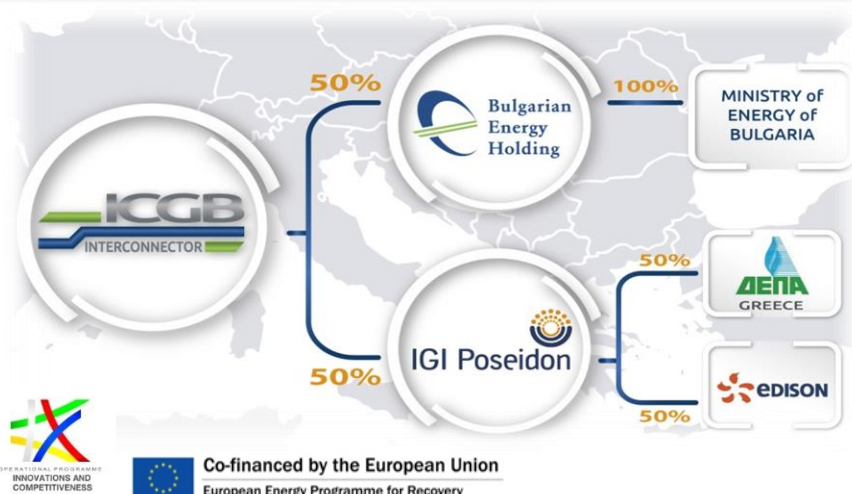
50%

Bulgarian Energy Holding

100%

MINISTRY of ENERGY of BULGARIA

ICGB

INTERCONNECTOR

50%

ΔΕΠΑ

GREECE

IGI Poseidon

50%

EDISON

50%

OPERATIONAL PROGRAMME INNOVATIONS AND COMPETITIVENESS

Co-financed by the European Union

European Energy Programme for Recovery